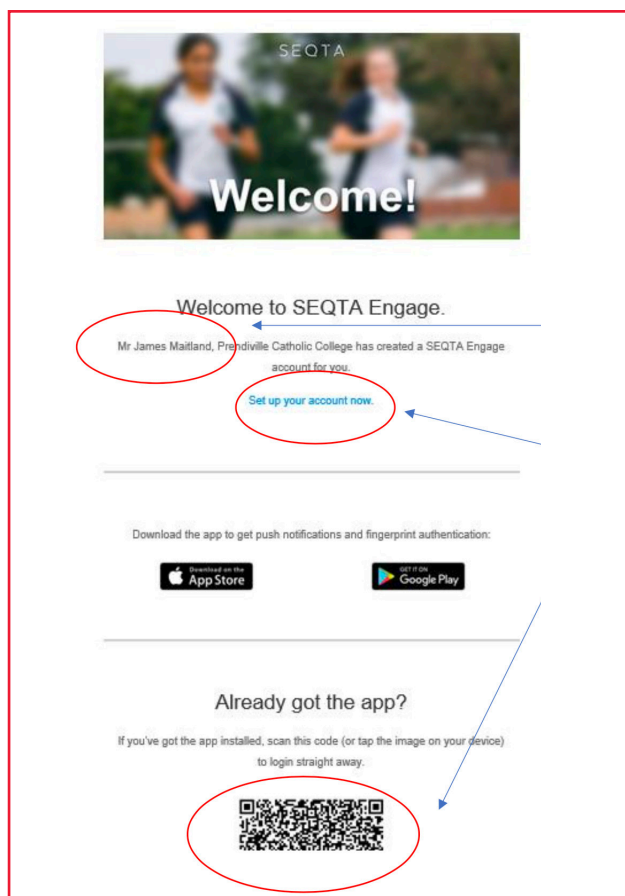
SEQTA

Welcome!

Welcome to SEQTA Engage.

Mr James Maitland, Prendiville Catholic College has created a SEQTA Engage account for you.

Set up your account now.

Download the app to get push notifications and fingerprint authentication:

Download on the App Store

GET IT ON Google Play

Already got the app?

If you've got the app installed, scan this code (or tap the image on your device) to login straight away.